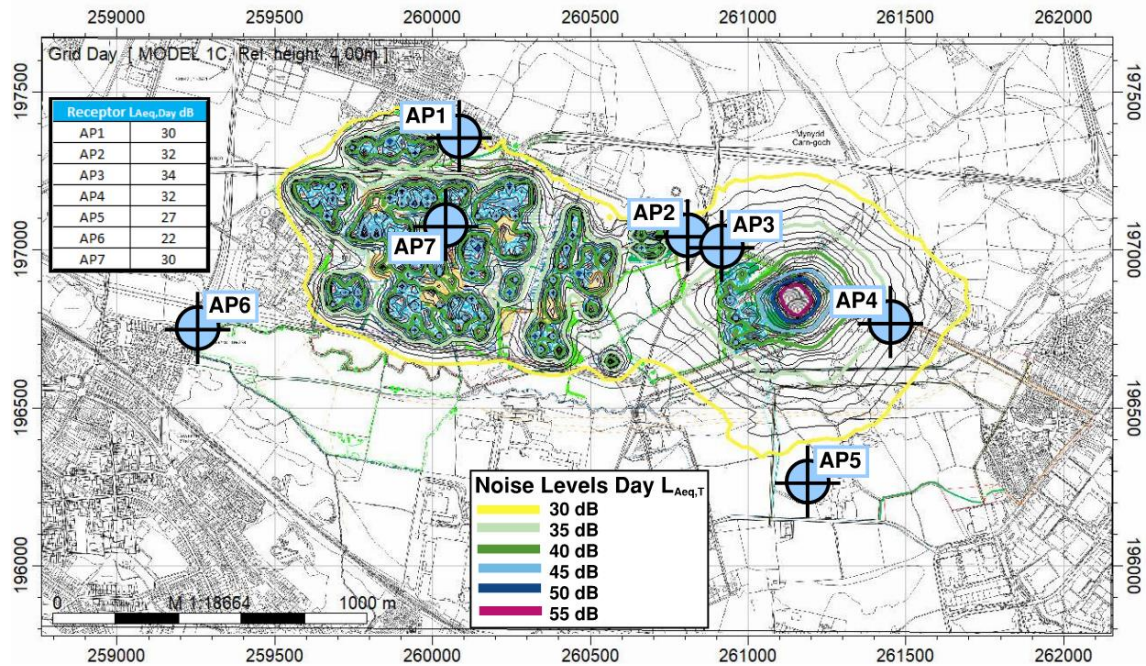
259000 259500 260000 260500 261000 261500 262000

Grid Day [ MODEL 1C, Rel. height 4.00m ]

| Receptor | $L_{Aeq,Day}$ dB |
|---|---|
| AP1 | 30 |
| AP2 | 32 |
| AP3 | 34 |
| AP4 | 32 |
| AP5 | 27 |
| AP6 | 22 |
| AP7 | 30 |

AP1
AP2
AP3
AP4
AP5
AP6
AP7

Mynydd Carn-goch

197500
197000
196500
196000

197500
197000
196500
196000

Noise Levels Day $L_{Aeq,T}$
30 dB
35 dB
40 dB
45 dB
50 dB
55 dB

0 M 1:18664 1000 m

259000 259500 260000 260500 261000 261500 262000